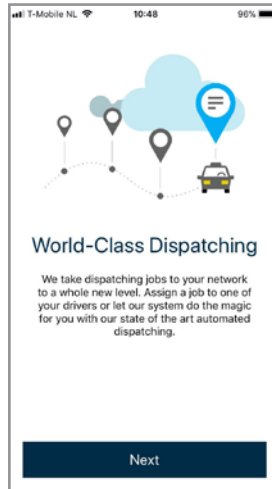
T-Mobile NL 10:48 96%

World-Class Dispatching

We take dispatching jobs to your network to a whole new level. Assign a job to one of your drivers or let our system do the magic for you with our state of the art automated dispatching.

Next